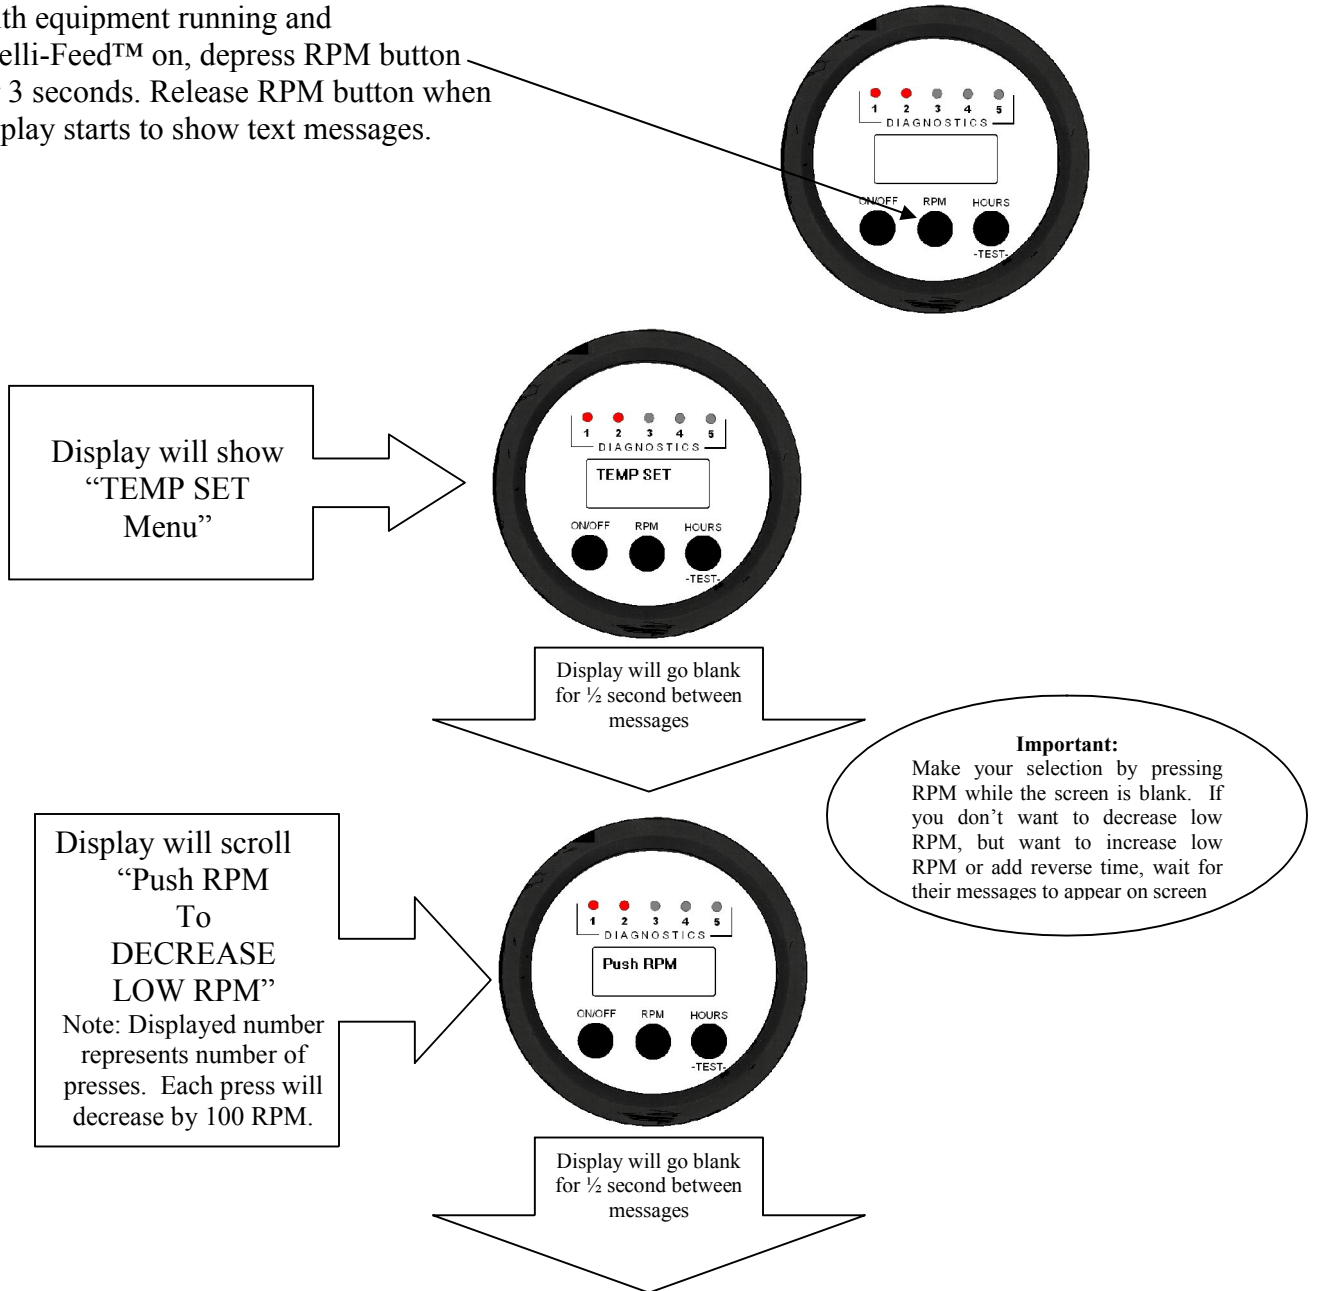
th equipment running and elli-Feed™ on, depress RPM button 3 seconds. Release RPM button when play starts to show text messages.

1 2 3 4 5
DIAGNOSTICS
ON/OFF RPM HOURS
-TEST-

Display will show “TEMP SET Menu”

1 2 3 4 5
DIAGNOSTICS
TEMP SET
ON/OFF RPM HOURS
-TEST-

Display will go blank for ½ second between messages

Important:
Make your selection by pressing RPM while the screen is blank. If you don’t want to decrease low RPM, but want to increase low RPM or add reverse time, wait for their messages to appear on screen

Display will scroll “Push RPM To DECREASE LOW RPM”
Note: Displayed number represents number of presses. Each press will decrease by 100 RPM.

1 2 3 4 5
DIAGNOSTICS
Push RPM
ON/OFF RPM HOURS
-TEST-

Display will go blank for ½ second between messages